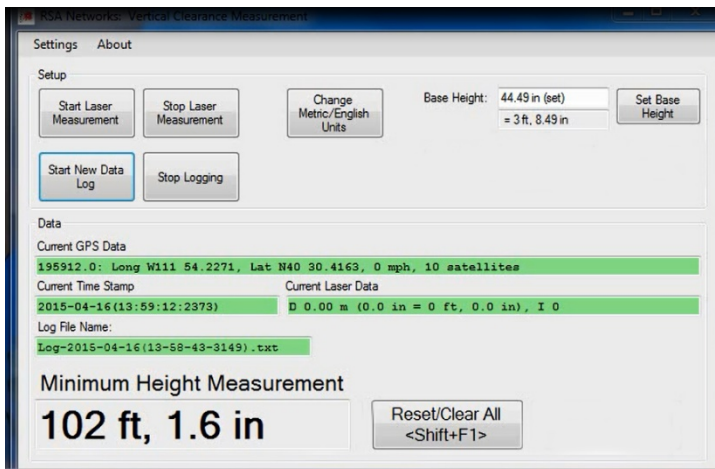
RSA Networks: Vertical Clearance Measurement

Settings About

Setup

Start Laser Measurement

Stop Laser Measurement

Change Metric/English Units

Base Height: 44.49 in (set)

= 3 ft, 8.49 in

Set Base Height

Start New Data Log

Stop Logging

Data

Current GPS Data

195912.0: Long W111 54.2271, Lat N40 30.4163, 0 mph, 10 satellites

Current Time Stamp

2015-04-16(13:59:12:2373)

Current Laser Data

D 0.00 m (0.0 in = 0 ft, 0.0 in), I 0

Log File Name:

Log-2015-04-16(13-58-43-3149).txt

Minimum Height Measurement

102 ft, 1.6 in

Reset/Clear All <Shift+F1>